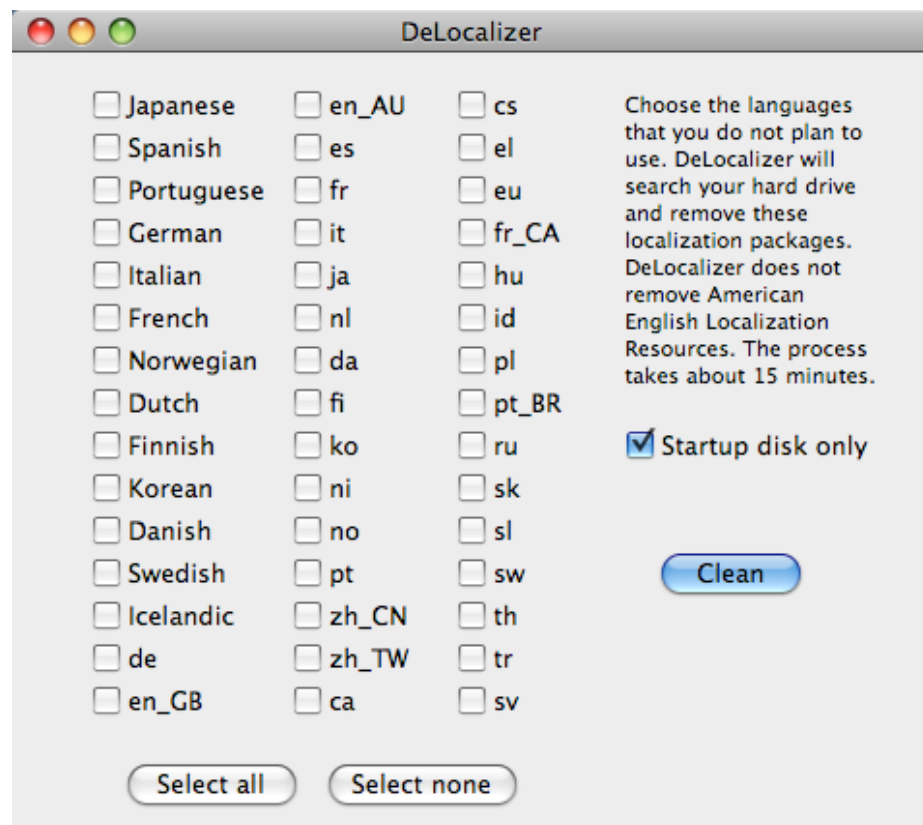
DeLocalizer

Japanese
Spanish
Portuguese
German
Italian
French
Norwegian
Dutch
Finnish
Korean
Danish
Swedish
Icelandic
de
en_GB

en_AU
es
fr
it
ja
nl
da
fi
ko
ni
no
pt
zh_CN
zh_TW
ca

cs
el
eu
fr_CA
hu
id
pl
pt_BR
ru
sk
sl
sw
th
tr
sv

Choose the languages that you do not plan to use. DeLocalizer will search your hard drive and remove these localization packages. DeLocalizer does not remove American English Localization Resources. The process takes about 15 minutes.

Startup disk only

Clean

Select all
Select none